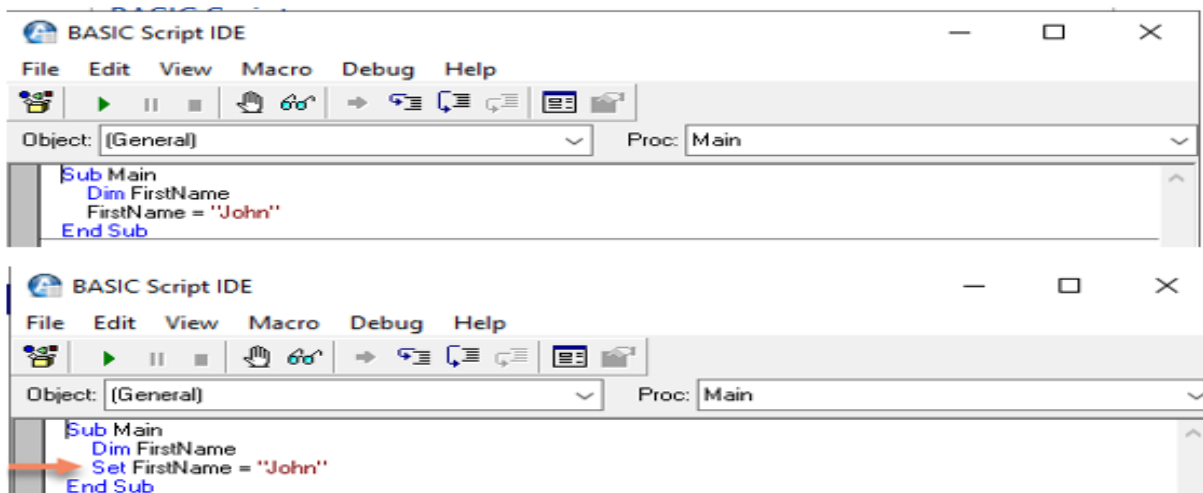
BASIC Script IDE

File Edit View Macro Debug Help

Object: (General)

Proc: Main

Sub Main
Dim FirstName
FirstName = "John"
End Sub

BASIC Script IDE

File Edit View Macro Debug Help

Object: (General)

Proc: Main

Sub Main
Dim FirstName
Set FirstName = "John"
End Sub